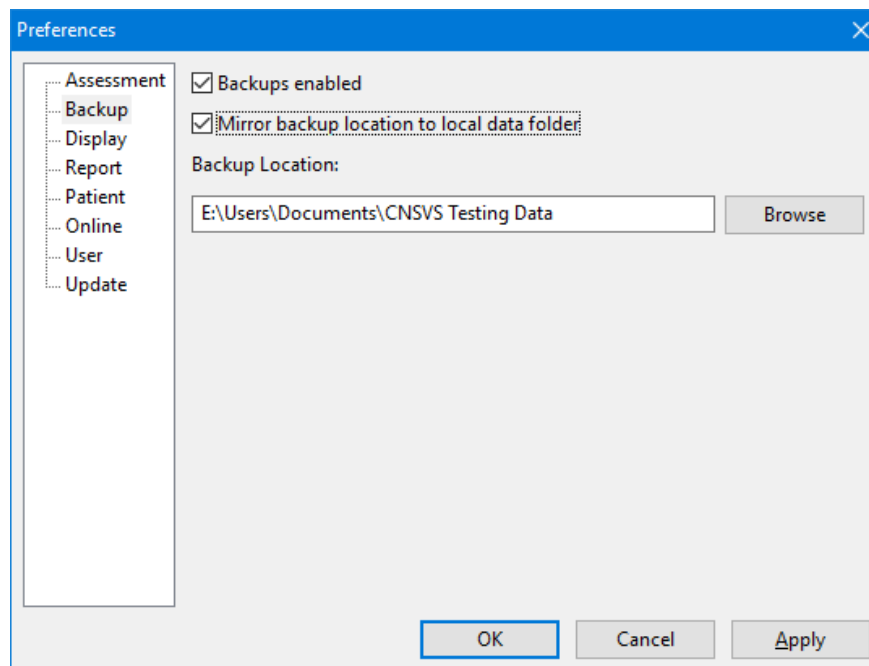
Preferences

Assessment
Backup
Display
Report
Patient
Online
User
Update

Backups enabled

Mirror backup location to local data folder

Backup Location:

E:\Users\Documents\CNSVS Testing Data

Browse

OK

Cancel

Apply